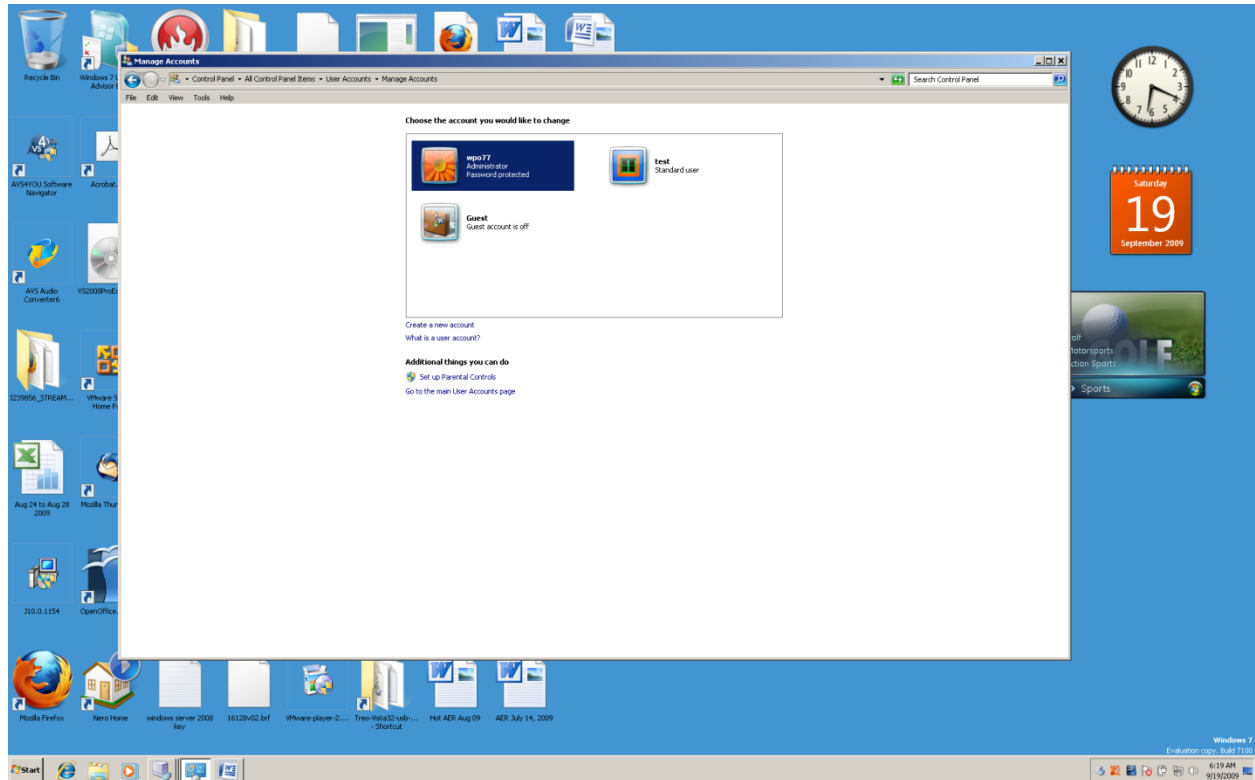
Recycle Bin

Windows 7 Advisor

Manage Accounts

Control Panel ▸ All Control Panel Items ▸ User Accounts ▸ Manage Accounts

Search Control Panel

File Edit View Tools Help

Choose the account you would like to change

wpo77
Administrator
Password protected

test
Standard user

Guest
Guest account is off

Create a new account

What is a user account?

Additional things you can do

Set up Parental Controls

Go to the main User Accounts page

AVS4YOU Software Navigator

Acrobat

AVS Audio Converter6

VS2008ProE

I239856_STREAM...

VMware S Home P

Aug 24 to Aug 28 2009

Mozilla Thun

310.0.1154

OpenOffice

Saturday

19

September 2009

olf
otorsports
ction Sports
Sports

Mozilla Firefox

Nero Home

windows server 2008 key

16128v02.brf

VMware-player-2....

Treo-Vista32-usb-... - Shortcut

Hot AER Aug 09

AER July 14, 2009

Start

Windows 7
Evaluation copy. Build 7100

6:19 AM
9/19/2009